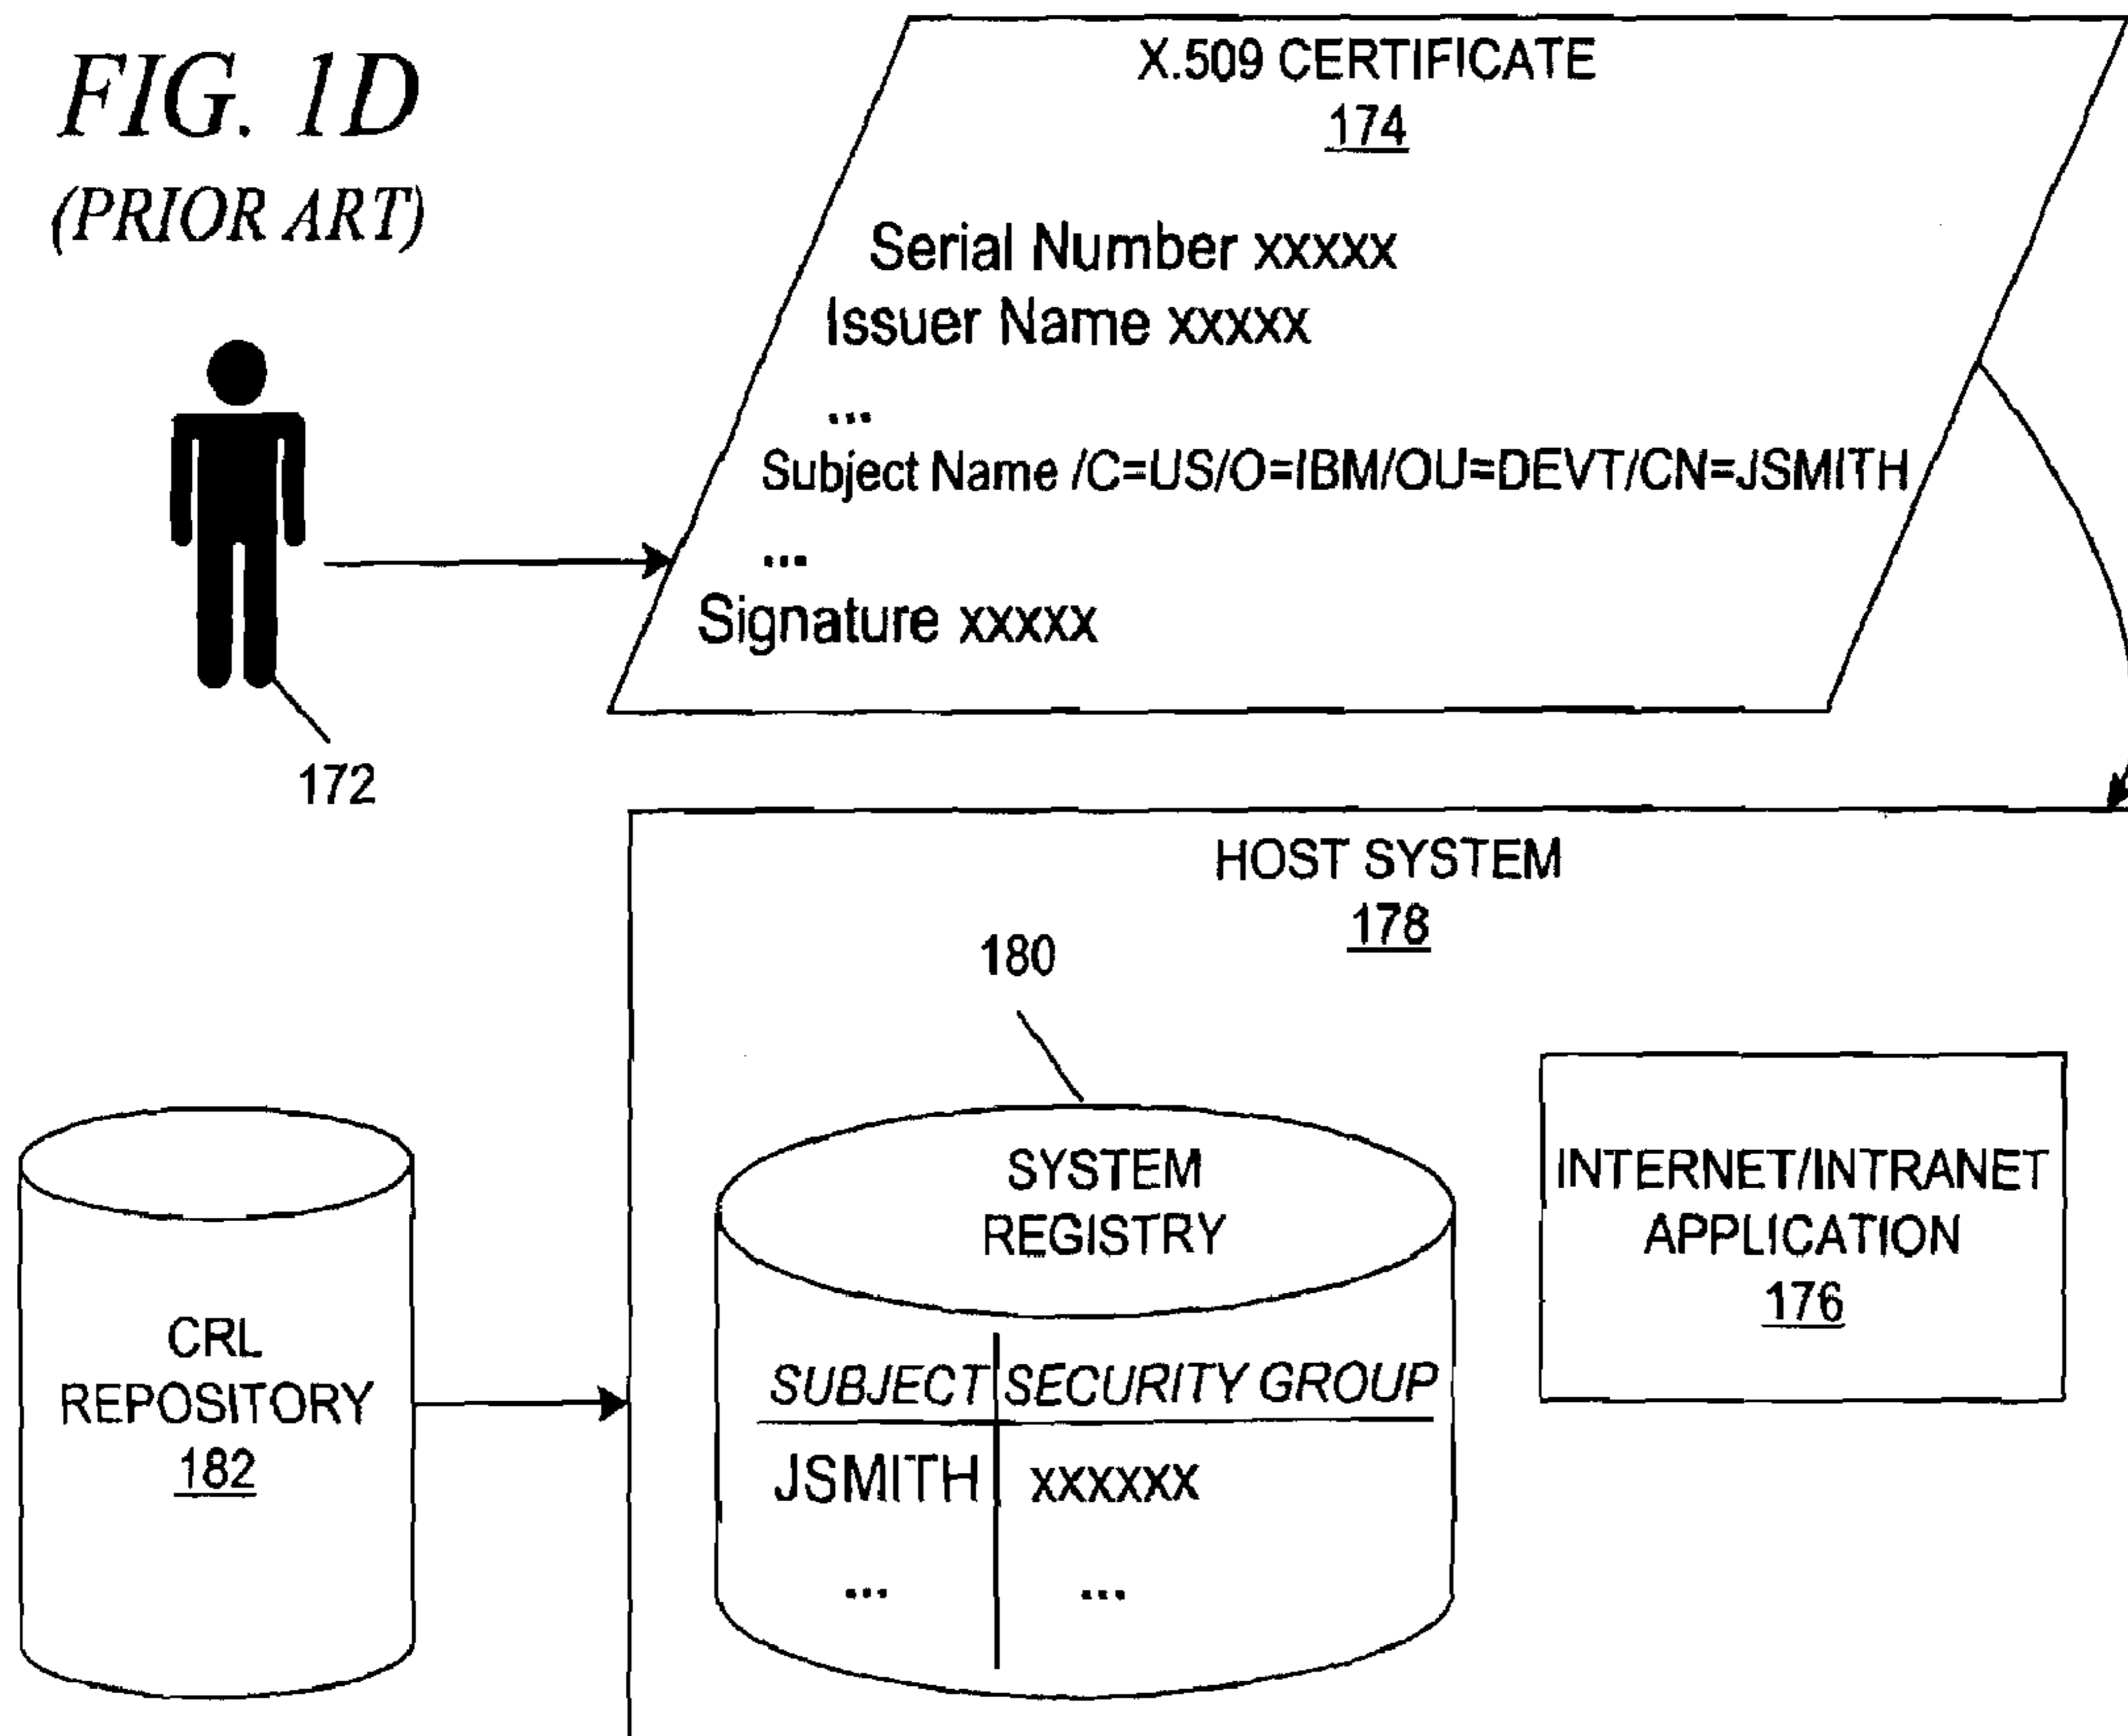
FIG. 1D
(PRIOR ART)

X.509 CERTIFICATE
174

Serial Number xxxxx
Issuer Name xxxxx
...
Subject Name /C=US/O=IBM/OU=DEVT/CN=JSMITH
...
Signature xxxxx

172

HOST SYSTEM
178

180

SYSTEM REGISTRY

| SUBJECT | SECURITY GROUP |
|---|---|
| JSMITH | xxxxxx |
| ... | ... |

INTERNET/INTRANET APPLICATION
176

CRL REPOSITORY
182